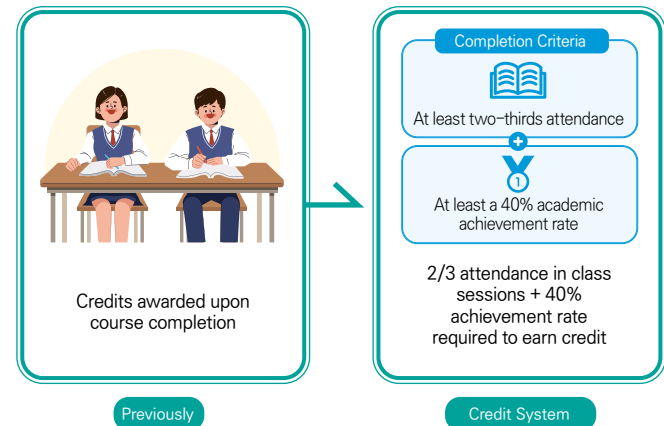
Credits awarded upon course completion

Previously

Completion Criteria

At least two-thirds attendance

+

1

At least a 40% academic achievement rate

2/3 attendance in class sessions + 40% achievement rate required to earn credit

Credit System